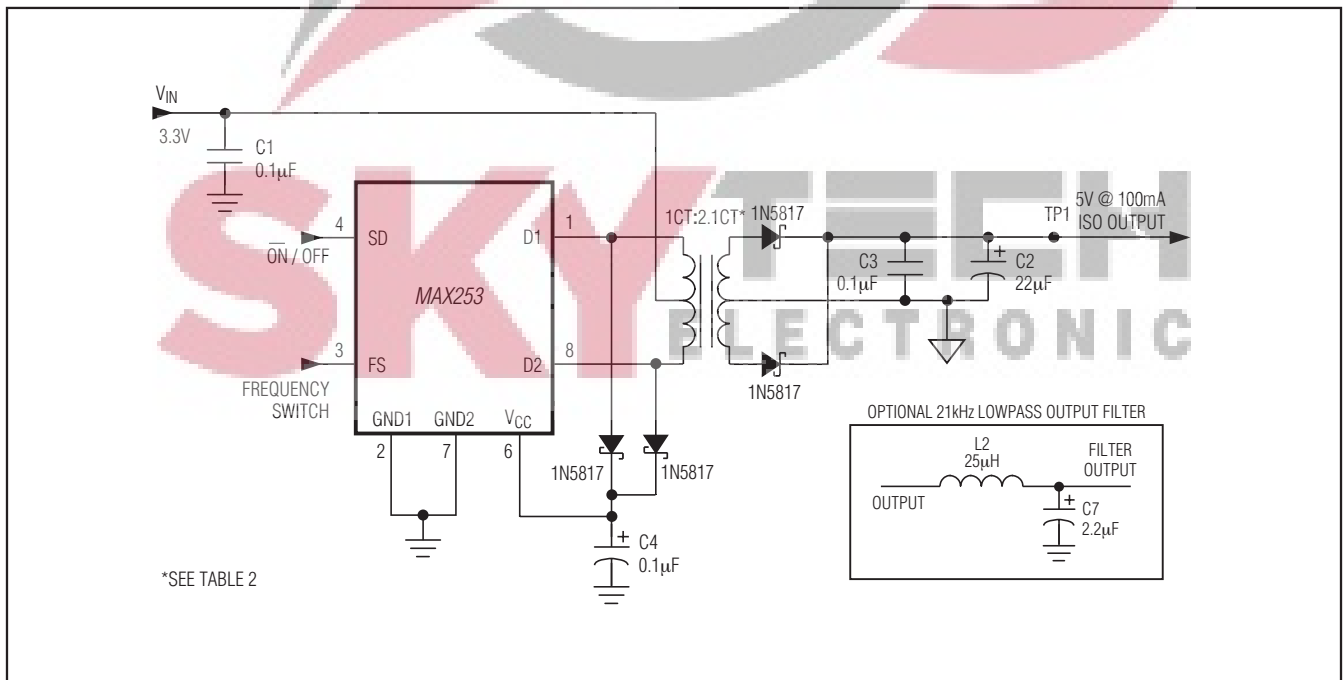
$V_{IN}$
3.3V
C1
0.1μF
4
SD
$\overline{ON}$ / OFF
MAX253
3
FS
FREQUENCY SWITCH
GND1
GND2
$V_{CC}$
2
7
6
D1
1
D2
8
1CT:2.1CT*
1N5817
1N5817
1N5817
1N5817
C3
0.1μF
C2
22μF
TP1
5V @ 100mA
ISO OUTPUT
C4
0.1μF
SKYTECH
ELECTRONIC
OPTIONAL 21kHz LOWPASS OUTPUT FILTER
L2
25μH
FILTER OUTPUT
OUTPUT
C7
2.2μF
*SEE TABLE 2